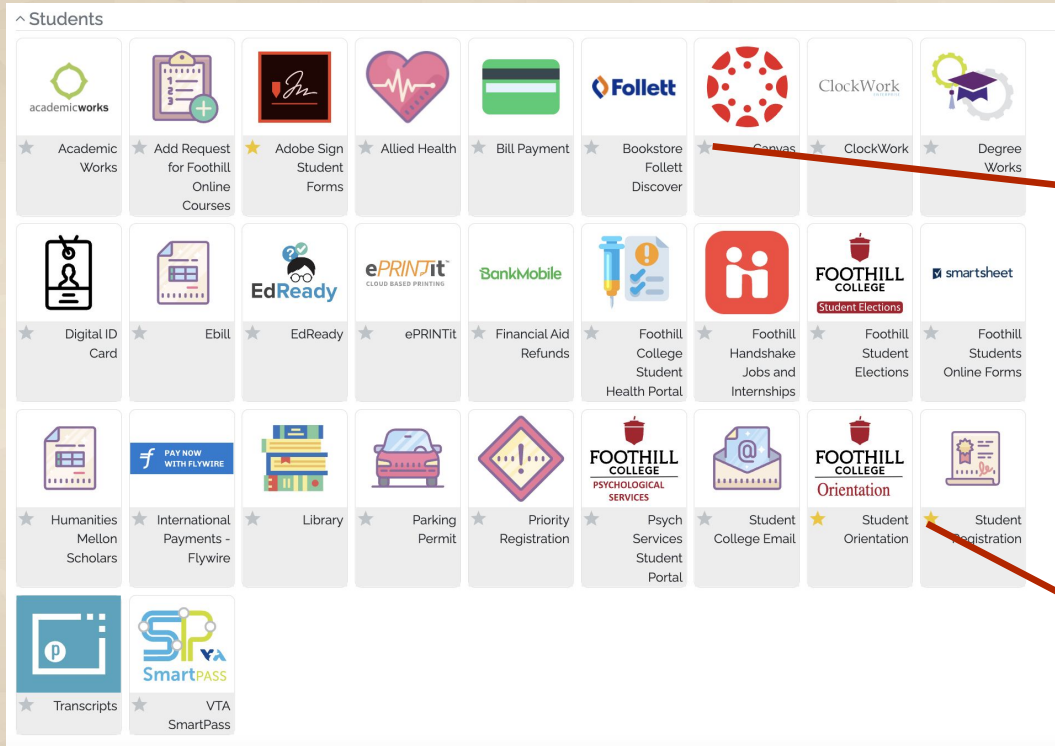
^ Students

academicworks
Academic Works

Add Request for Foothill Online Courses

Adobe Sign Student Forms

Allied Health

Bill Payment

Follett
Bookstore Follett Discover

Canvas

ClockWork
ClockWork

Degree Works

Digital ID Card

Ebill

EdReady
EdReady

ePRINTit
CLOUD BASED PRINTING
ePRINTit

BankMobile
Financial Aid Refunds

Foothill College Student Health Portal

Foothill Handshake Jobs and Internships

FOOTHILL COLLEGE
Student Elections
Foothill Student Elections

smartsheet
Foothill Students Online Forms

Humanities Mellon Scholars

PAY NOW WITH FLYWIRE
International Payments - Flywire

Library

Parking Permit

Priority Registration

FOOTHILL COLLEGE
PSYCHOLOGICAL SERVICES
Psych Services Student Portal

Student College Email

FOOTHILL COLLEGE
Orientation
Student Orientation

Student Registration

Transcripts

SP VTA
SmartPASS
VTA SmartPass